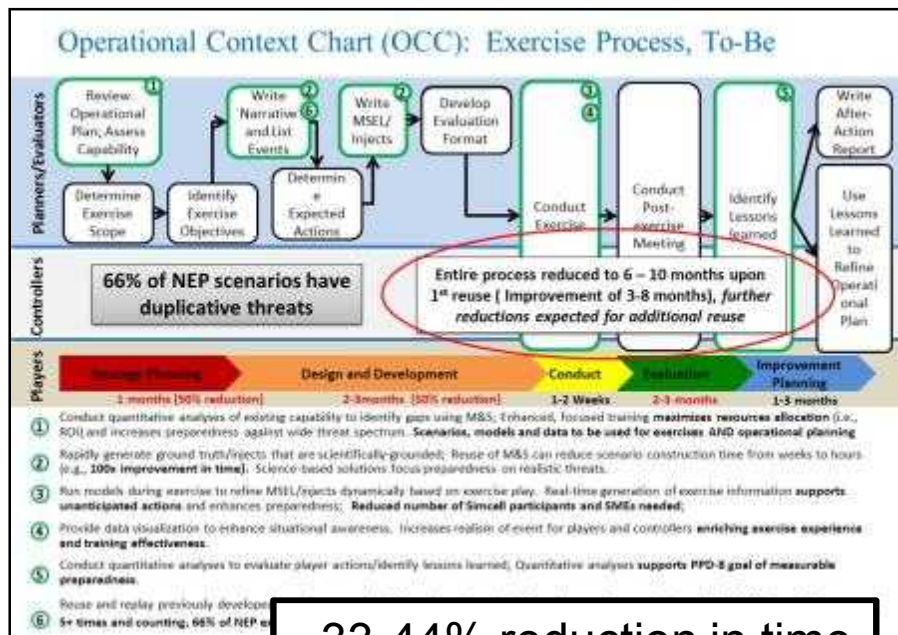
Operational Context Chart (OCC): Exercise Process, To-Be

Planners/Evaluators

Review Operational Plan; Assess Capability

Write Narrative and List Events

Write MSEL/ Injects

Develop Evaluation Format

Write After-Action Report

Determine Exercise Scope

Identify Exercise Objectives

Determine Expected Actions

Conduct Exercise

Conduct Post-exercise Meeting

Identify Lessons learned

Use Lessons Learned to Refine Operational Plan

Controllers

66% of NEP scenarios have duplicative threats

Entire process reduced to 6 – 10 months upon 1st reuse ( Improvement of 3-8 months), further reductions expected for additional reuse

Players

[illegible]

Design and Development

Conduct

Evaluation

Improvement Planning

1 months [50% reduction]

2-3months [50% reduction]

1-2 Weeks

2-3 months

1-3 months

① Conduct quantitative analyses of existing capability to identify gaps using M&S; Enhanced, focused training maximizes resources allocation (i.e., ROI) and increases preparedness against wide threat spectrum. Scenarios, models and data to be used for exercises AND operational planning

② Rapidly generate ground truth/injects that are scientifically-grounded; Reuse of M&S can reduce scenario construction time from weeks to hours (e.g., 100x improvement in time). Science-based solutions focus preparedness on realistic threats.

③ Run models during exercise to refine MSEL/injects dynamically based on exercise play. Real-time generation of exercise information supports unanticipated actions and enhances preparedness; Reduced number of Simcell participants and SMEs needed;

④ Provide data visualization to enhance situational awareness. Increases realism of event for players and controllers enriching exercise experience and training effectiveness.

⑤ Conduct quantitative analyses to evaluate player actions/identify lessons learned; Quantitative analyses supports PPD-8 goal of measurable preparedness.

⑥ Reuse and replay previously develope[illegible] 5+ times and counting, 66% of NEP s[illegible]

~33-44% reduction in time